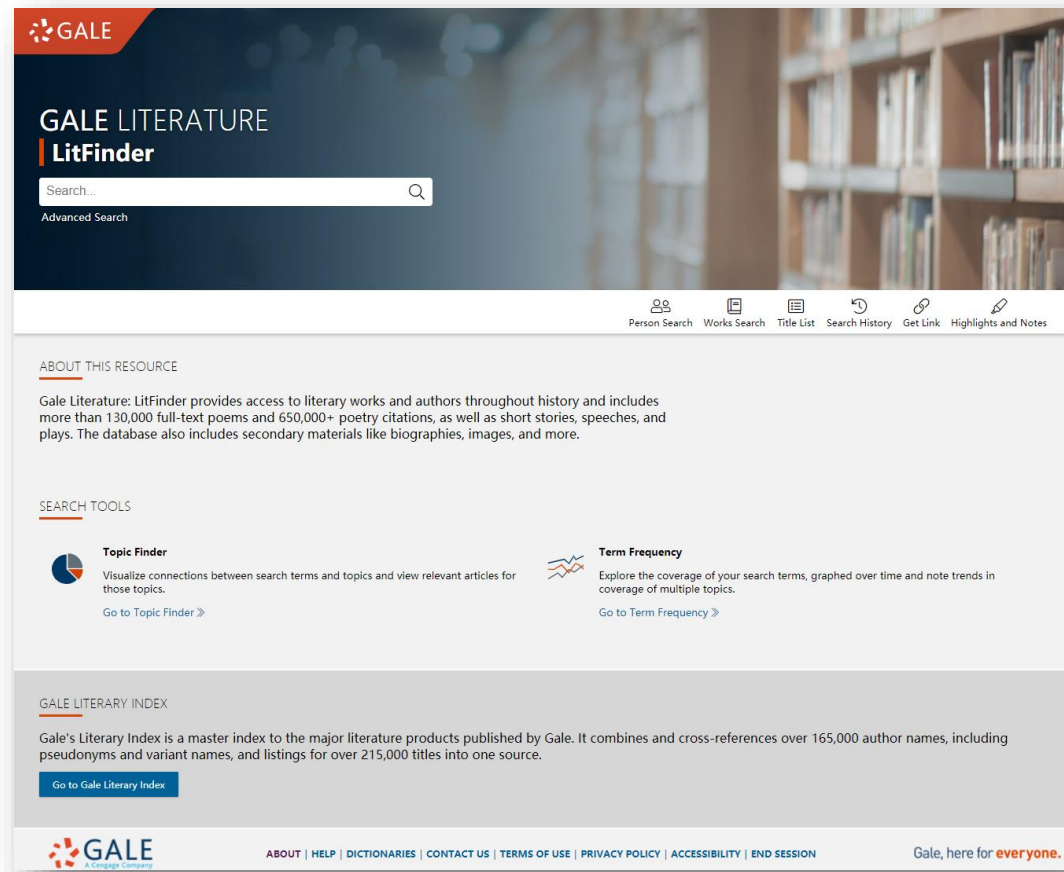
GALE

GALE LITERATURE
LitFinder

Search...

Advanced Search

Person Search Works Search Title List Search History Get Link Highlights and Notes

ABOUT THIS RESOURCE

Gale Literature: LitFinder provides access to literary works and authors throughout history and includes more than 130,000 full-text poems and 650,000+ poetry citations, as well as short stories, speeches, and plays. The database also includes secondary materials like biographies, images, and more.

SEARCH TOOLS

Topic Finder
Visualize connections between search terms and topics and view relevant articles for those topics.
Go to Topic Finder »

Term Frequency
Explore the coverage of your search terms, graphed over time and note trends in coverage of multiple topics.
Go to Term Frequency »

GALE LITERARY INDEX

Gale's Literary Index is a master index to the major literature products published by Gale. It combines and cross-references over 165,000 author names, including pseudonyms and variant names, and listings for over 215,000 titles into one source.

Go to Gale Literary Index

GALE
A Cengage Company

ABOUT | HELP | DICTIONARIES | CONTACT US | TERMS OF USE | PRIVACY POLICY | ACCESSIBILITY | END SESSION

Gale, here for everyone.